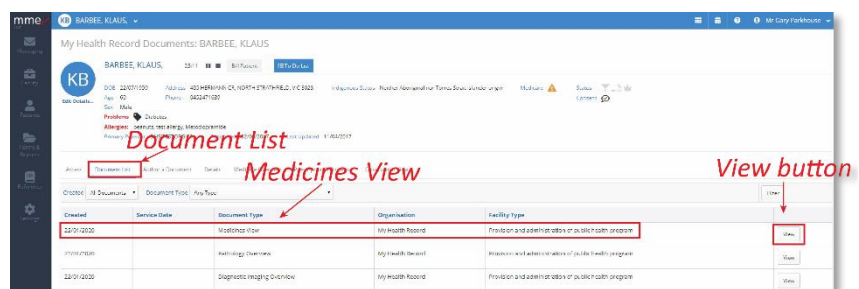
mme KB BARBEE, KLAUS

Mr Gary Fairhouse

Messaging
Patients
Practice Reports
Reference
Settings

My Health Record Documents: BARBEE, KLAUS

KB
Edit Details

BARBEE, KLAUS, 23/11 Bill Patient KB To Do List

DOB 22/07/1950 Address 403 HERMANN CR, NORTH STRATHFIELD, VIC 3623 Indigenous Status Neither Aboriginal nor Torres Strait Islander origin Medicare Status
Age 69 Phone 0403471580 Consent
Sex Male
Problems Diabetes
Allergies peanuts, tree allergy, Metoclopramide
Primary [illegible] ast Updated 17/04/2017

Document List

Medicines View

View button

Actions Document List Author a Document Details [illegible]

Created All Documents Document Type Any Type Filter

| Created | Service Date | Document Type | Organisation | Facility Type | |
|---|---|---|---|---|---|
| 22/01/2020 | | Medicines View | My Health Record | Provision and administration of public health program | View |
| 22/01/2020 | | Pathology Overview | My Health Record | Provision and administration of public health program | View |
| 22/01/2020 | | Diagnostic Imaging Overview | My Health Record | Provision and administration of public health program | View |